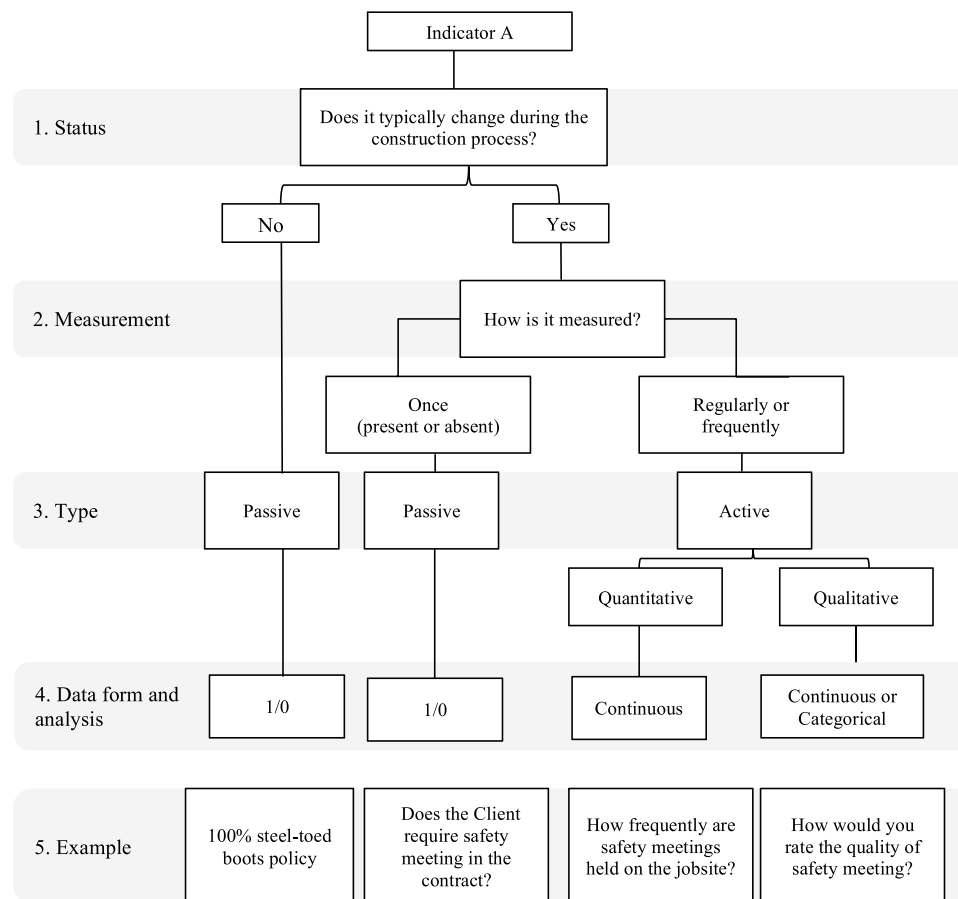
Indicator A

1. Status

Does it typically change during the construction process?

No

Yes

2. Measurement

How is it measured?

Once (present or absent)

Regularly or frequently

3. Type

Passive

Passive

Active

Quantitative

Qualitative

4. Data form and analysis

1/0

1/0

Continuous

Continuous or Categorical

5. Example

100% steel-toed boots policy

Does the Client require safety meeting in the contract?

How frequently are safety meetings held on the jobsite?

How would you rate the quality of safety meeting?